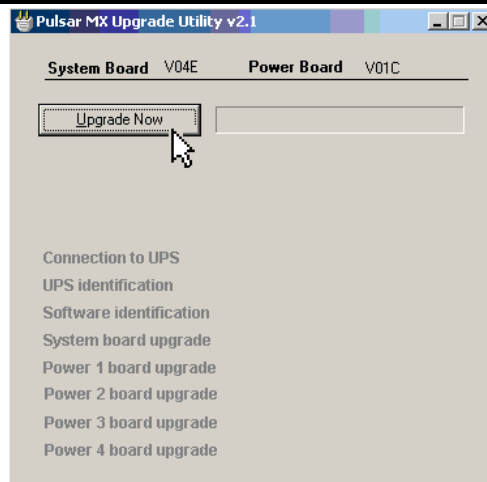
Pulsar MX Upgrade Utility v2.1

System Board V04E Power Board V01C

Upgrade Now

Connection to UPS
UPS identification
Software identification
System board upgrade
Power 1 board upgrade
Power 2 board upgrade
Power 3 board upgrade
Power 4 board upgrade